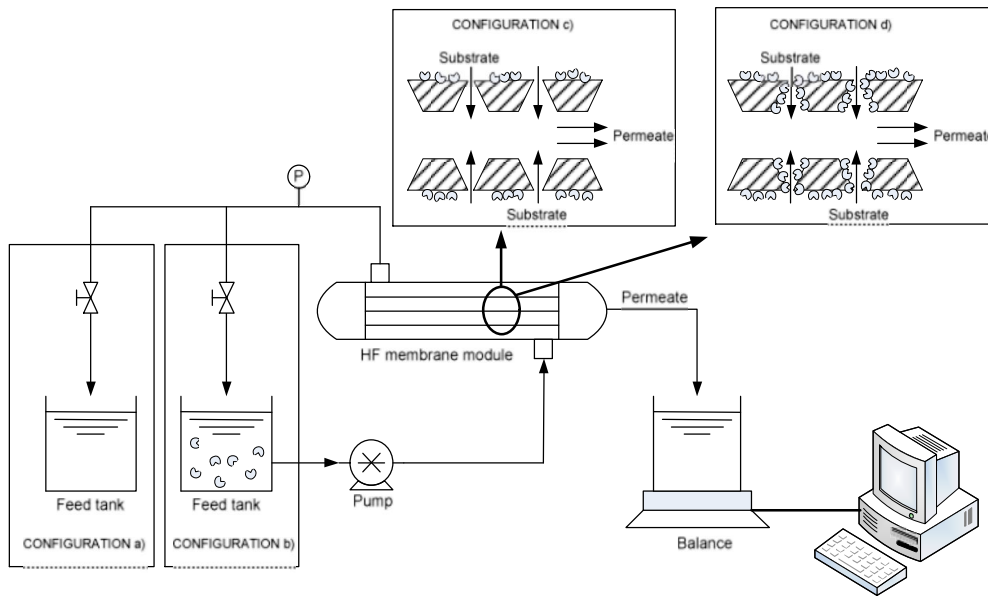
CONFIGURATION c)

Substrate

Permeate

Substrate

CONFIGURATION d)

Substrate

Permeate

Substrate

P

Permeate

HF membrane module

Feed tank

CONFIGURATION a)

Feed tank

CONFIGURATION b)

Pump

Balance